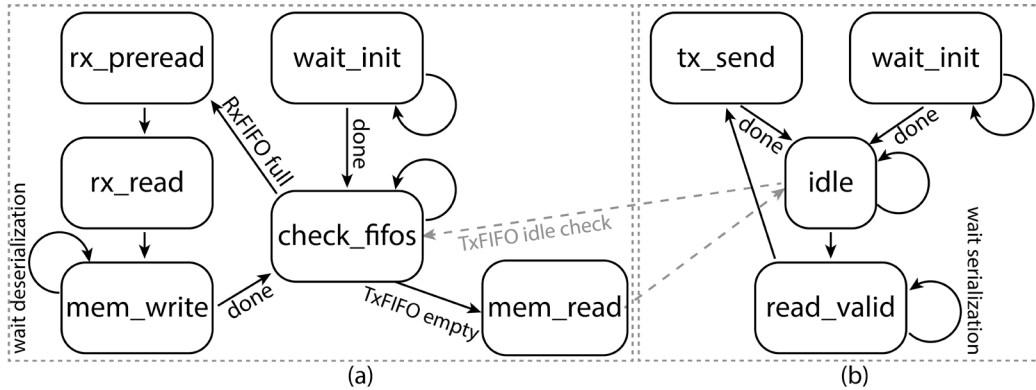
rx_preread

wait_init

RxFIFO full

done

rx_read

wait deserialization

check_fifos

TxFIFO idle check

mem_write

done

TxFIFO empty

mem_read

(a)

tx_send

wait_init

done

done

idle

read_valid

wait serialization

(b)